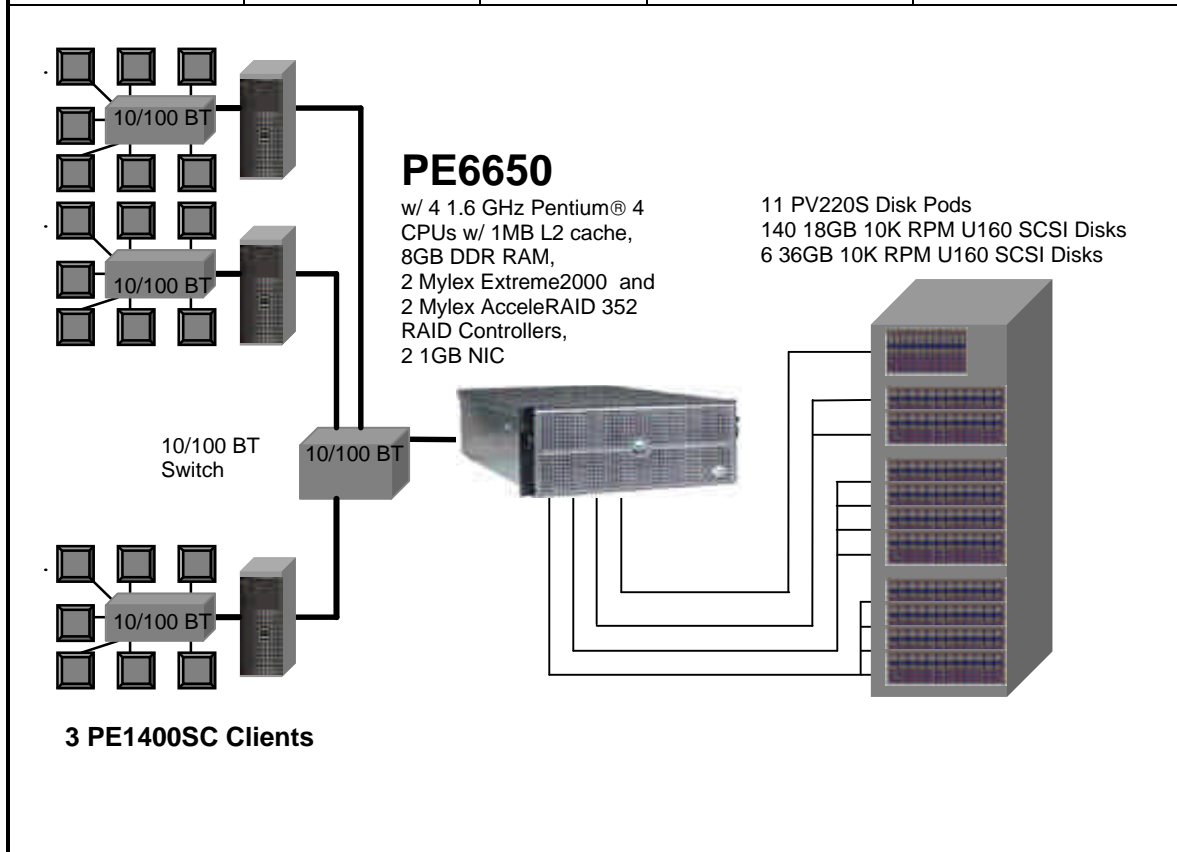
10/100 BT

10/100 BT

10/100 BT Switch

10/100 BT

10/100 BT

3 PE1400SC Clients

PE6650

w/ 4 1.6 GHz Pentium® 4 CPUs w/ 1MB L2 cache, 8GB DDR RAM, 2 Mylex Extreme2000 and 2 Mylex AcceleRAID 352 RAID Controllers, 2 1GB NIC

11 PV220S Disk Pods
140 18GB 10K RPM U160 SCSI Disks
6 36GB 10K RPM U160 SCSI Disks